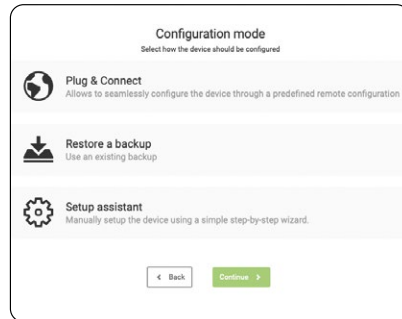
Configuration mode
Select how the device should be configured

Plug & Connect
Allows to seamlessly configure the device through a predefined remote configuration

Restore a backup
Use an existing backup

Setup assistant
Manually setup the device using a simple step-by-step wizard.

< Back

Continue >